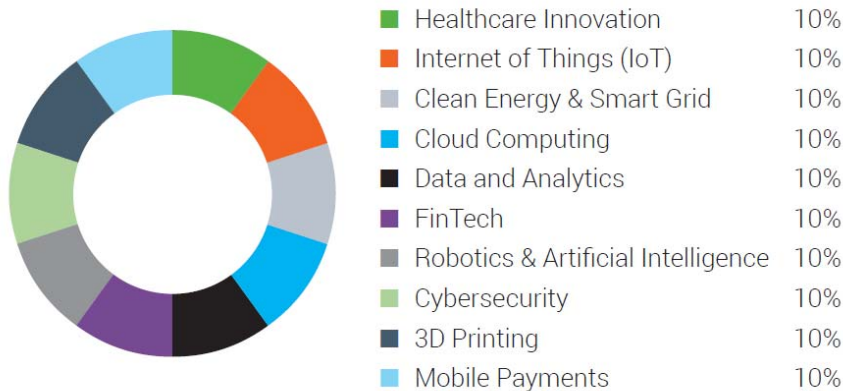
| | |
|---|---|
| Healthcare Innovation | 10% |
| Internet of Things (IoT) | 10% |
| Clean Energy & Smart Grid | 10% |
| Cloud Computing | 10% |
| Data and Analytics | 10% |
| FinTech | 10% |
| Robotics & Artificial Intelligence | 10% |
| Cybersecurity | 10% |
| 3D Printing | 10% |
| Mobile Payments | 10% |